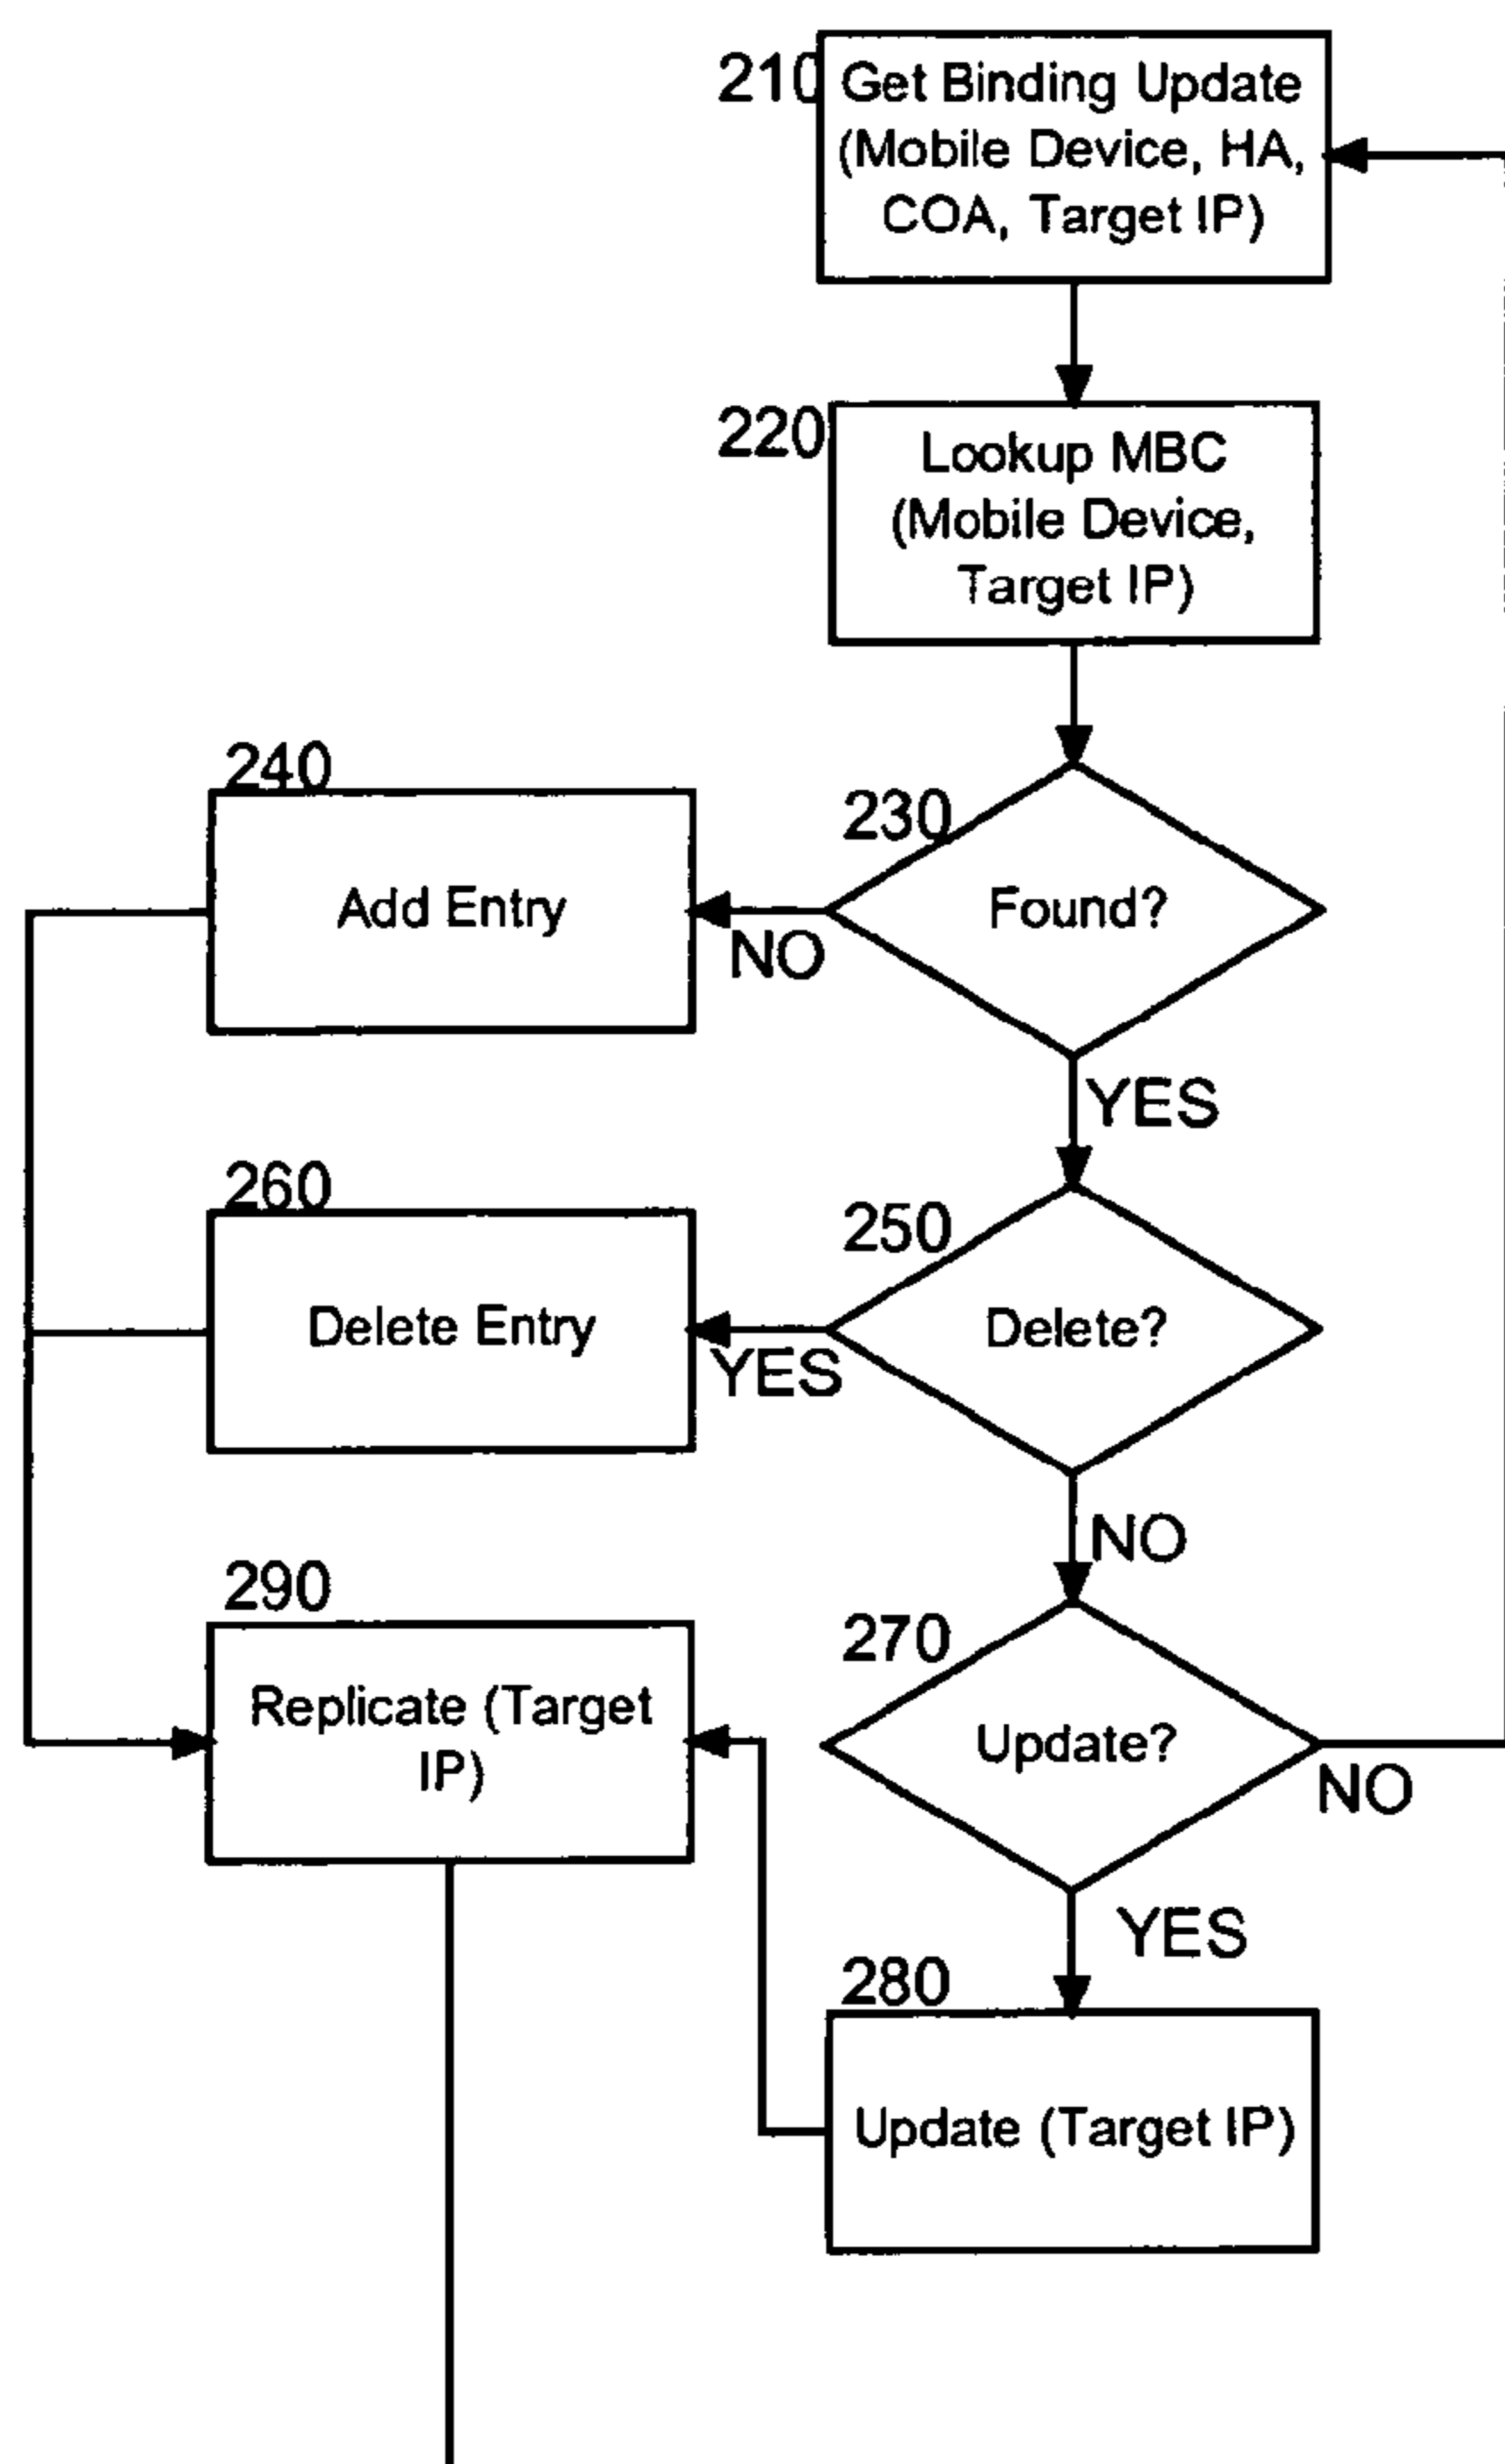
210 Get Binding Update (Mobile Device, HA, COA, Target IP)

220 Lookup MBC (Mobile Device, Target IP)

230 Found?

NO

240 Add Entry

YES

250 Delete?

YES

260 Delete Entry

NO

270 Update?

NO

YES

280 Update (Target IP)

290 Replicate (Target IP)